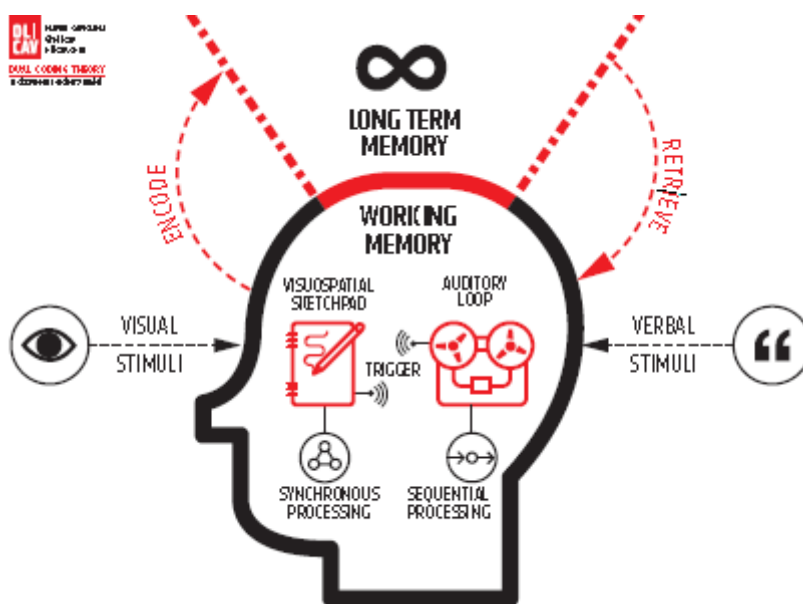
OLI CAV
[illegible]
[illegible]
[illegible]
DUAL CODING THEORY
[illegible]

LONG TERM MEMORY

ENCODE

RETRIEVE

WORKING MEMORY

VISUOSPATIAL SKETCHPAD

AUDITORY LOOP

VISUAL STIMULI

VERBAL STIMULI

TRIGGER

SYNCHRONOUS PROCESSING

SEQUENTIAL PROCESSING